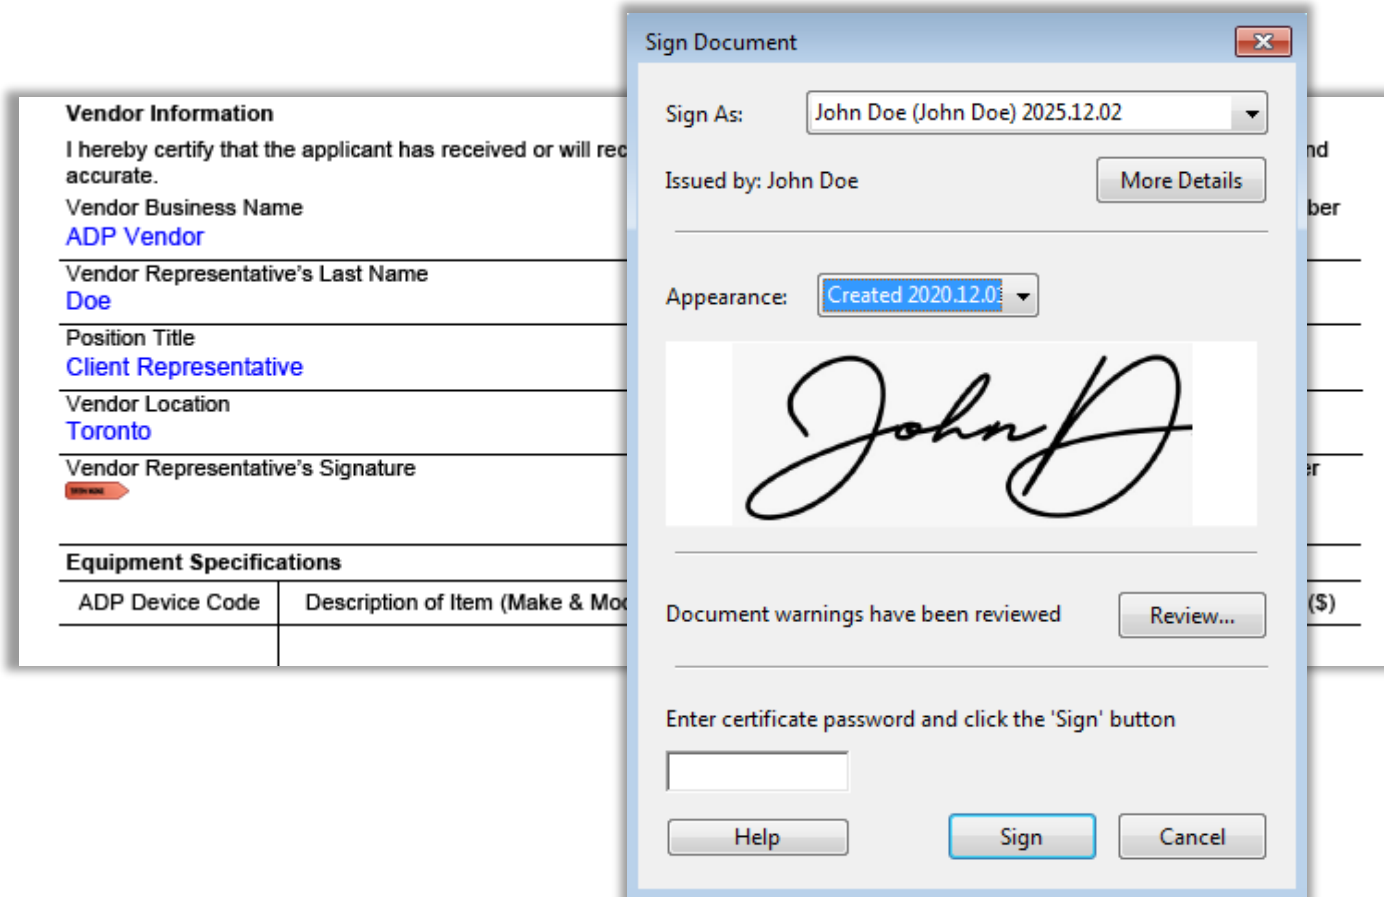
Vendor Information

I hereby certify that the applicant has received or will rec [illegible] nd accurate.

Vendor Business Name
ADP Vendor

ber

Vendor Representative's Last Name
Doe

Position Title
Client Representative

Vendor Location
Toronto

Vendor Representative's Signature

er

Equipment Specifications

| ADP Device Code | Description of Item (Make & Mo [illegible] | ($) |
|---|---|---|
| | | |

Sign Document

Sign As: John Doe (John Doe) 2025.12.02

Issued by: John Doe

More Details

Appearance: Created 2020.12.0

John D

Document warnings have been reviewed

Review...

Enter certificate password and click the 'Sign' button

Help

Sign

Cancel